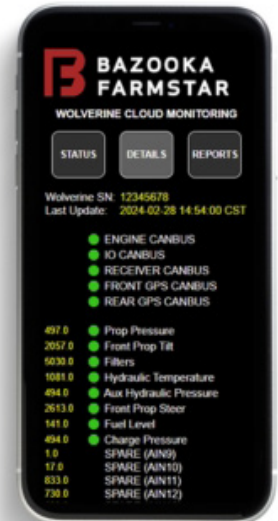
BAZOOKA FARMSTAR

WOLVERINE CLOUD MONITORING

STATUS DETAILS REPORTS

Wolverine SN: 12345678
Last Update: 2024-02-28 14:54:00 CST

ENGINE CANBUS
IO CANBUS
RECEIVER CANBUS
FRONT GPS CANBUS
REAR GPS CANBUS

| | |
|---|---|
| 497.0 | Prop Pressure |
| 2057.0 | Front Prop Tilt |
| 5030.0 | Filters |
| 1081.0 | Hydraulic Temperature |
| 494.0 | Aux Hydraulic Pressure |
| 2613.0 | Front Prop Steer |
| 141.0 | Fuel Level |
| 494.0 | Charge Pressure |
| 1.0 | SPARE (AIN9) |
| 17.0 | SPARE (AIN10) |
| 833.0 | SPARE (AIN11) |
| 730.0 | SPARE (AIN12) |